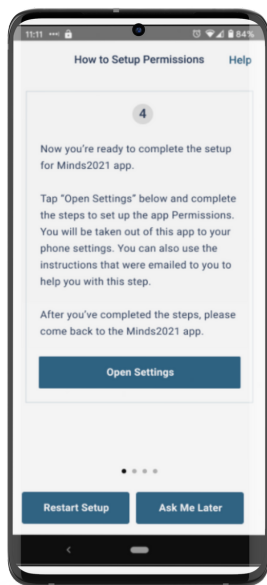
11:11 84%

How to Setup Permissions Help

4

Now you're ready to complete the setup for Minds2021 app.

Tap "Open Settings" below and complete the steps to set up the app Permissions. You will be taken out of this app to your phone settings. You can also use the instructions that were emailed to you to help you with this step.

After you've completed the steps, please come back to the Minds2021 app.

Open Settings

Restart Setup

Ask Me Later